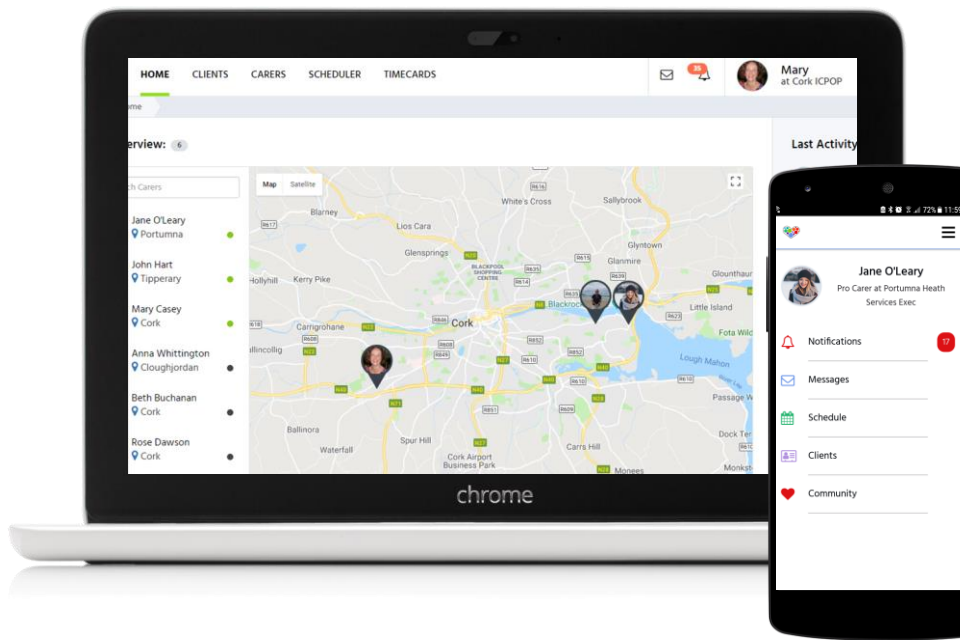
HOME CLIENTS CARERS SCHEDULER TIMECARDS

35

Mary
at Cork ICPOP

ome

erview: 6

Last Activity

ch Carers

Jane O'Leary
Portumna

John Hart
Tipperary

Mary Casey
Cork

Anna Whittington
Cloughjordan

Beth Buchanan
Cork

Rose Dawson
Cork

Map Satellite

Blarney
White's Cross
Sallybrook
Lios Cara
Glenspring
Glanmire
Glyntown
Hollyhill
Kerry Pike
Blackpool Shopping Centre
Glounthaune
Little Island
Carrigrohane
Cork
Blackrock
Fota Wild
Ballincollig
Lough Mahon
Passage W
Ballinora
Spur Hill
Waterfall
Cork Airport Business Park
Carrs Hill
Dock Te
Monees
Monkst
R617 R616 R635 R639 R614 R610 R618 R608 R623 R852 R609 R641 R848 R600 R608 R611 N71 N22 N40 N27 N28 N25 N8 M8 R624

chrome

72% 11:5

Jane O'Leary
Pro Carer at Portumna Heath Services Exec

Notifications 17
Messages
Schedule
Clients
Community